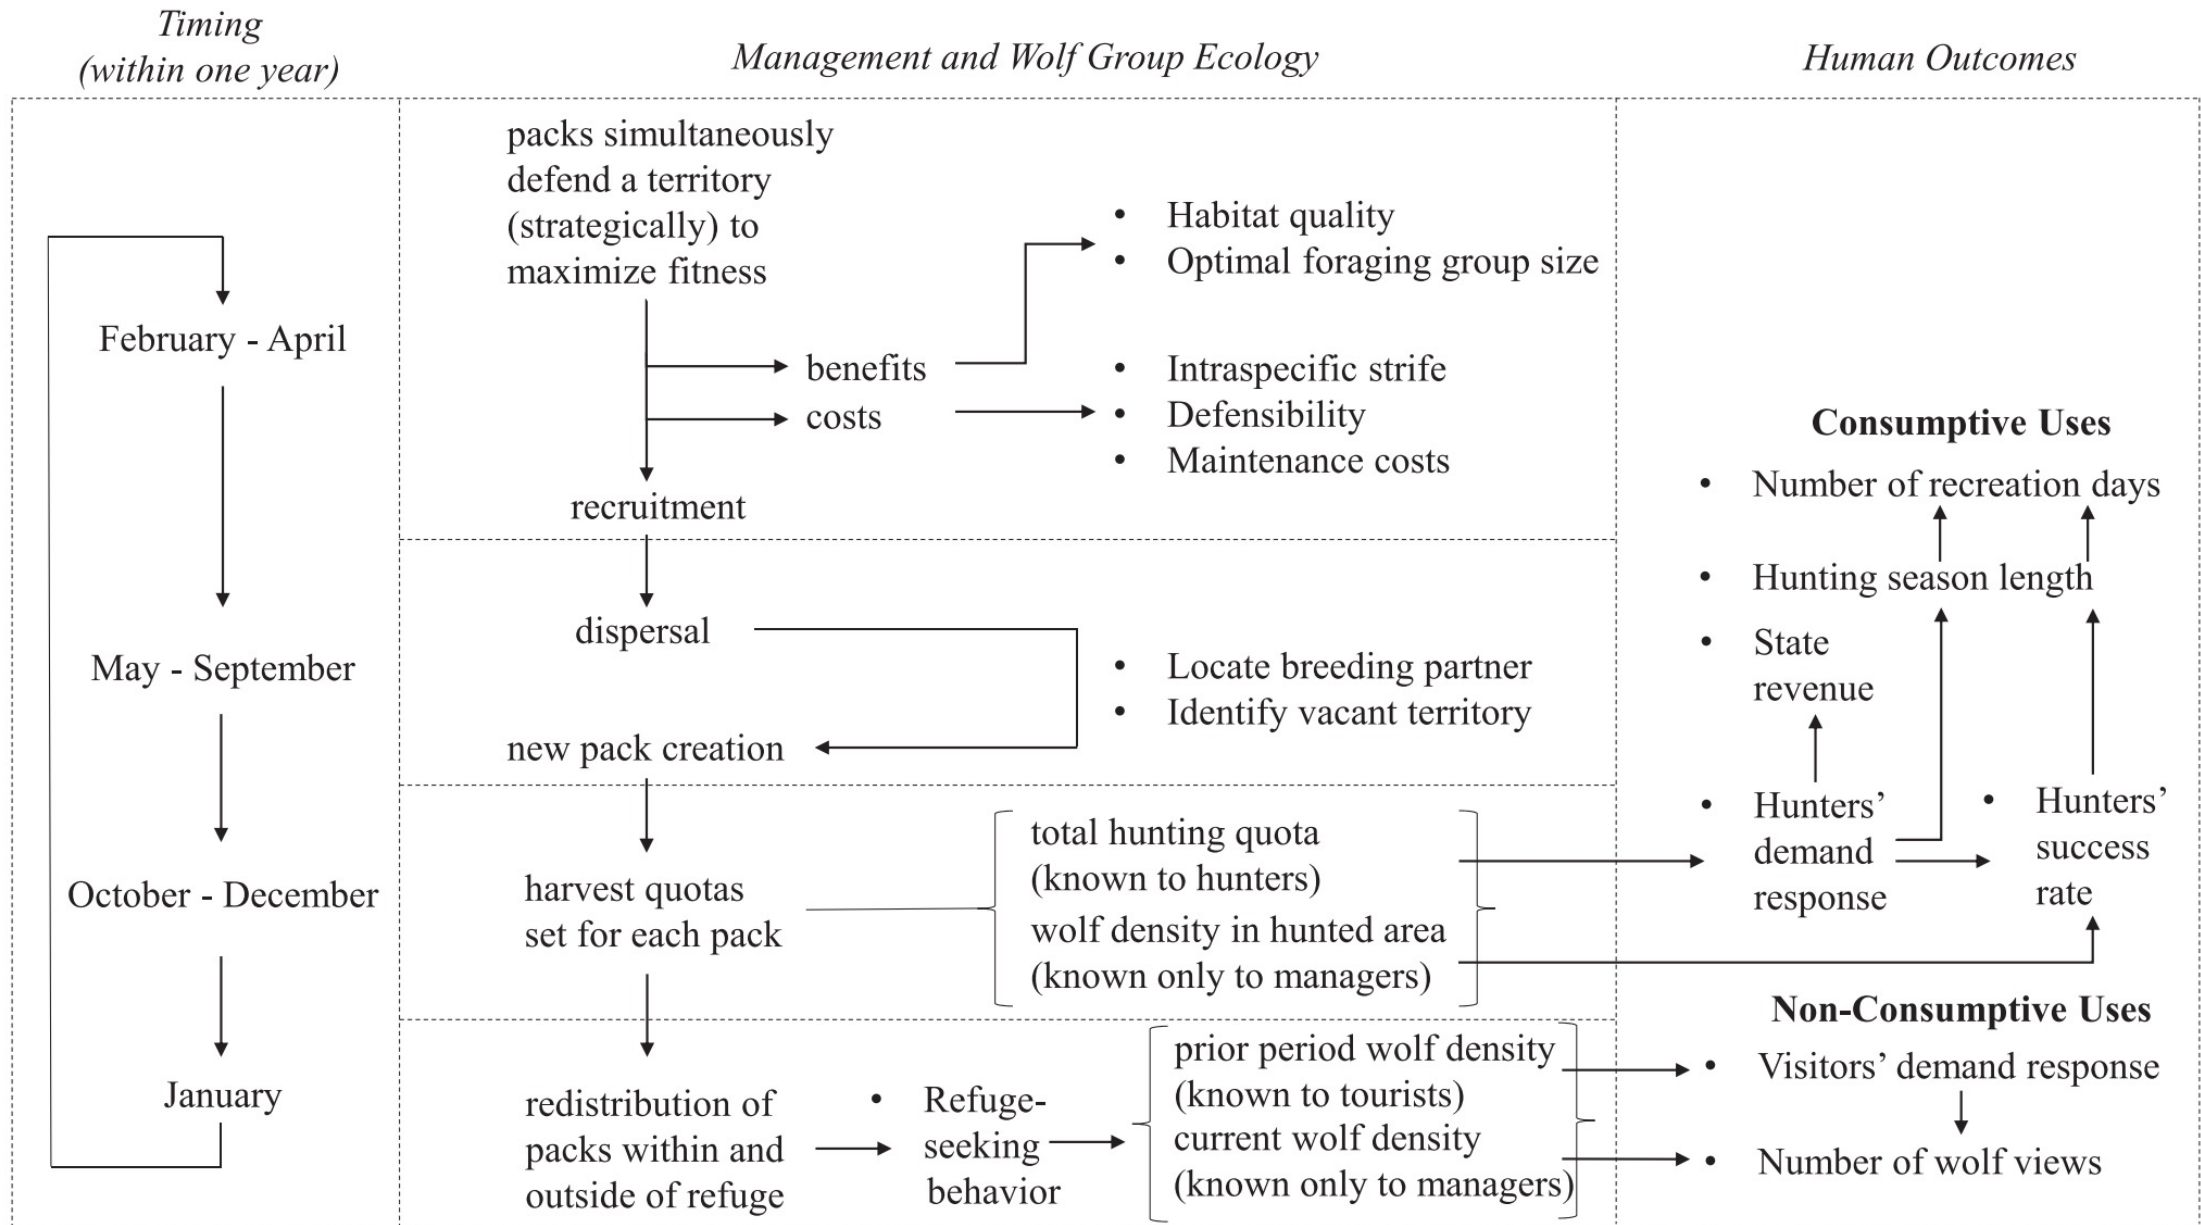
Timing (within one year)

Management and Wolf Group Ecology

Human Outcomes

February - April

May - September

October - December

January

packs simultaneously defend a territory (strategically) to maximize fitness

benefits

costs

- Habitat quality
- Optimal foraging group size

- Intraspecific strife
- Defensibility
- Maintenance costs

recruitment

dispersal

- Locate breeding partner
- Identify vacant territory

new pack creation

harvest quotas set for each pack

total hunting quota (known to hunters)

wolf density in hunted area (known only to managers)

redistribution of packs within and outside of refuge

- Refuge-seeking behavior

prior period wolf density (known to tourists)

current wolf density (known only to managers)

**Consumptive Uses**

- Number of recreation days
- Hunting season length
- State revenue
- Hunters' demand response
- Hunters' success rate

**Non-Consumptive Uses**

- Visitors' demand response
- Number of wolf views